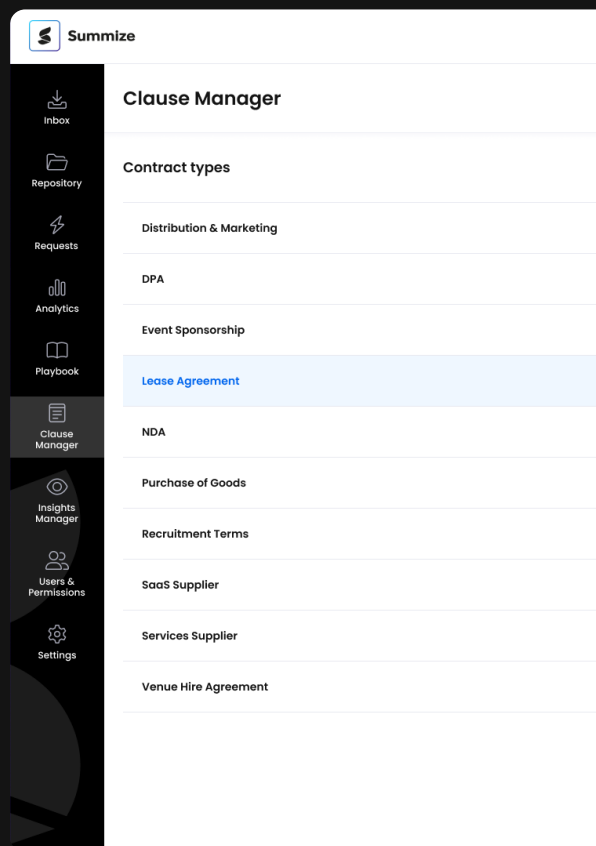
Summize

Inbox

Repository

Requests

Analytics

Playbook

Clause Manager

Insights Manager

Users & Permissions

Settings

Clause Manager

Contract types

Distribution & Marketing

DPA

Event Sponsorship

Lease Agreement

NDA

Purchase of Goods

Recruitment Terms

SaaS Supplier

Services Supplier

Venue Hire Agreement